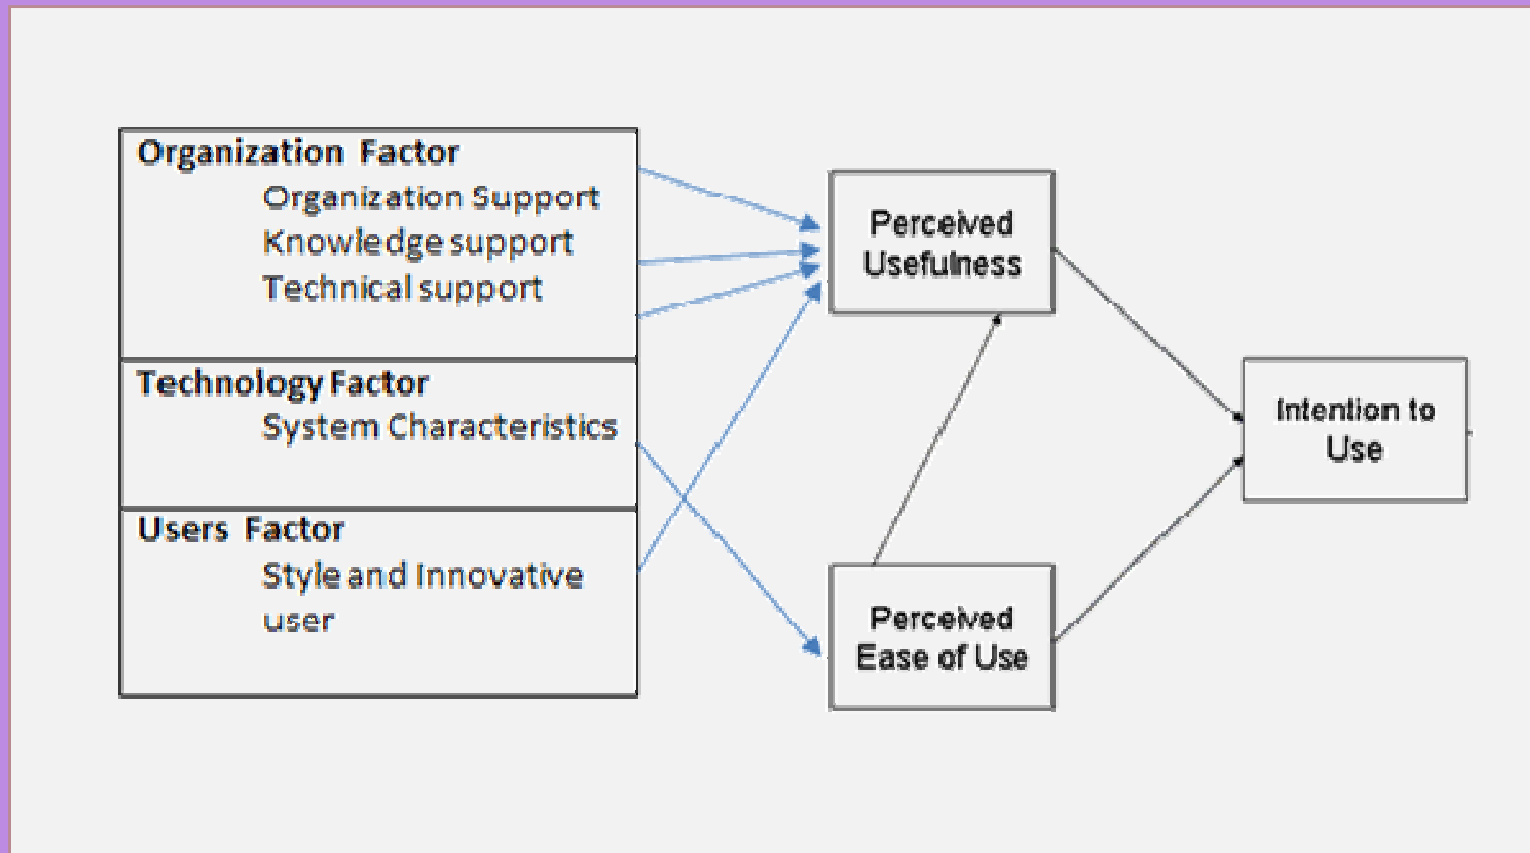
Organization Factor
Organization Support
Knowledge support
Technical support

Technology Factor
System Characteristics

Users Factor
Style and Innovative user

Perceived Usefulness

Perceived Ease of Use

Intention to Use